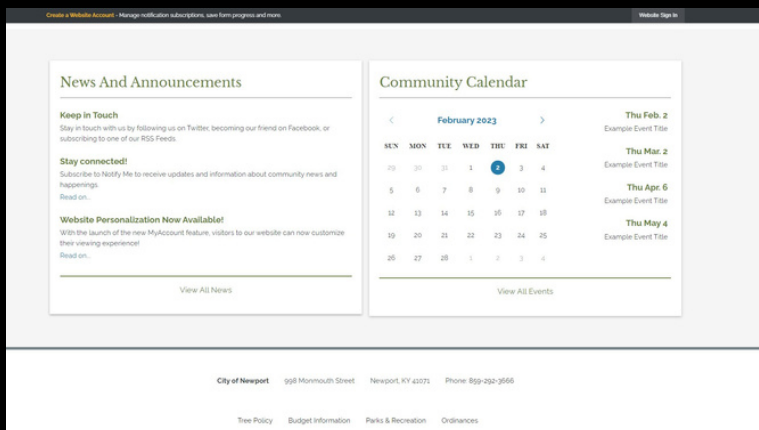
Create a Website Account - Manage notification subscriptions, save form progress and more.

Website Sign In

News And Announcements

Keep in Touch

Stay in touch with us by following us on Twitter, becoming our friend on Facebook, or subscribing to one of our RSS Feeds.

Stay connected!

Subscribe to Notify Me to receive updates and information about community news and happenings.

Read on...

Website Personalization Now Available!

With the launch of the new MyAccount feature, visitors to our website can now customize their viewing experience!

Read on...

View All News

Community Calendar

February 2023

| SUN | MON | TUE | WED | THU | FRI | SAT |
|---|---|---|---|---|---|---|
| 29 | 30 | 31 | 1 | 2 | 3 | 4 |
| 5 | 6 | 7 | 8 | 9 | 10 | 11 |
| 12 | 13 | 14 | 15 | 16 | 17 | 18 |
| 19 | 20 | 21 | 22 | 23 | 24 | 25 |
| 26 | 27 | 28 | 1 | 2 | 3 | 4 |

Thu Feb. 2

Example Event Title

Thu Mar. 2

Example Event Title

Thu Apr. 6

Example Event Title

Thu May 4

Example Event Title

View All Events

City of Newport 998 Monmouth Street Newport, KY 41071 Phone: 859-292-3666

Tree Policy Budget Information Parks & Recreation Ordinances